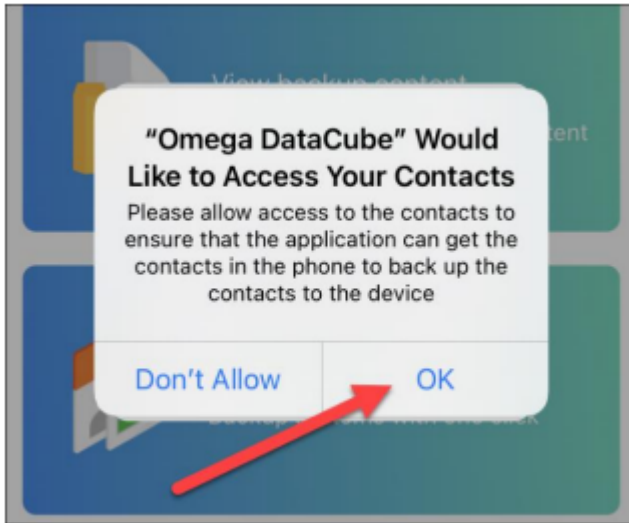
View backup content

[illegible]tent

“Omega DataCube” Would Like to Access Your Contacts

Please allow access to the contacts to ensure that the application can get the contacts in the phone to back up the contacts to the device

Don’t Allow

OK

Back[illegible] with one click